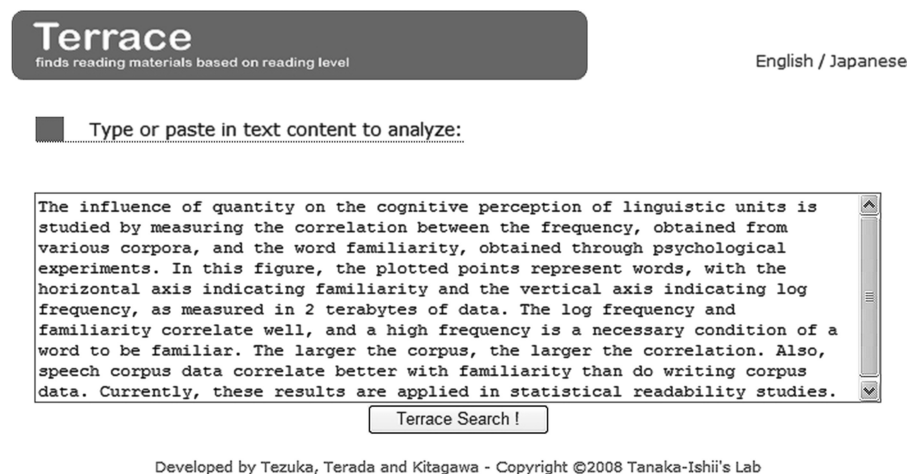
Terrace
finds reading materials based on reading level

English / Japanese

Type or paste in text content to analyze:

The influence of quantity on the cognitive perception of linguistic units is studied by measuring the correlation between the frequency, obtained from various corpora, and the word familiarity, obtained through psychological experiments. In this figure, the plotted points represent words, with the horizontal axis indicating familiarity and the vertical axis indicating log frequency, as measured in 2 terabytes of data. The log frequency and familiarity correlate well, and a high frequency is a necessary condition of a word to be familiar. The larger the corpus, the larger the correlation. Also, speech corpus data correlate better with familiarity than do writing corpus data. Currently, these results are applied in statistical readability studies.

Terrace Search !

Developed by Tezuka, Terada and Kitagawa - Copyright ©2008 Tanaka-Ishii's Lab